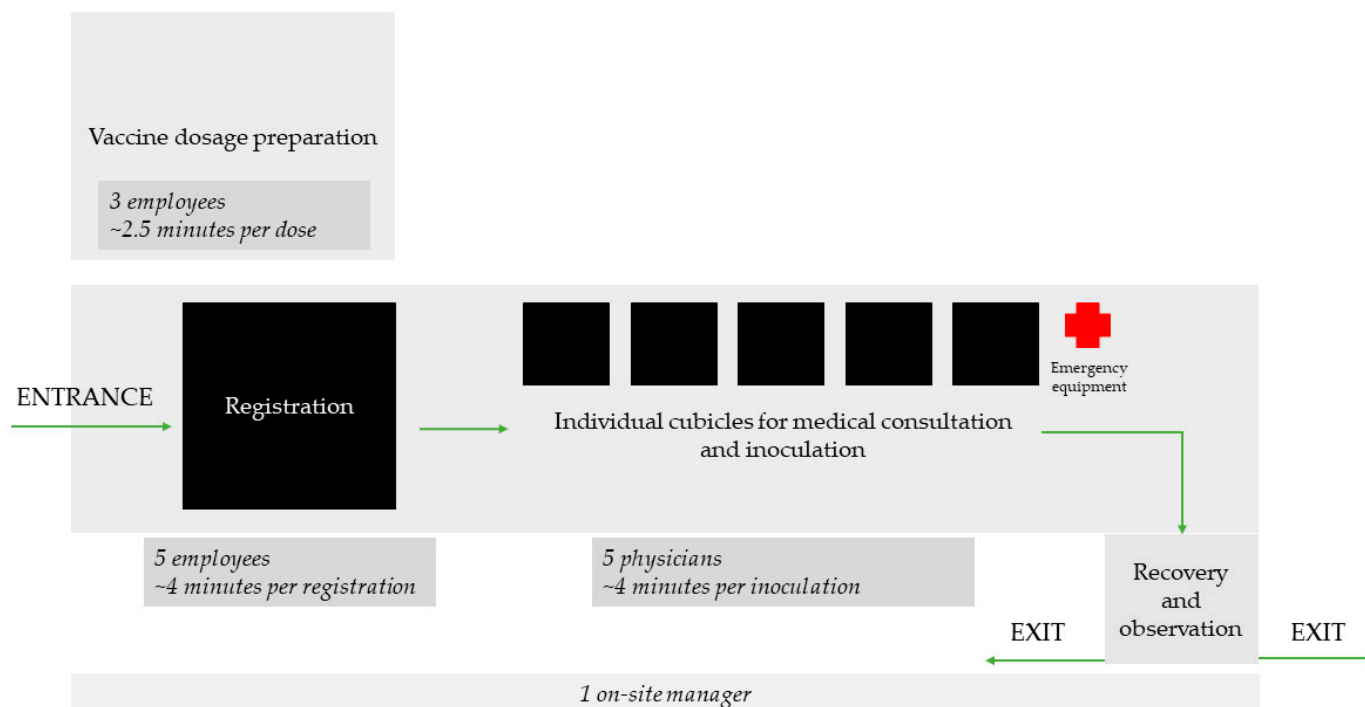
Vaccine dosage preparation

*3 employees*
*~2.5 minutes per dose*

ENTRANCE

Registration

Emergency equipment

Individual cubicles for medical consultation and inoculation

*5 employees*
*~4 minutes per registration*

*5 physicians*
*~4 minutes per inoculation*

Recovery and observation

EXIT

EXIT

*1 on-site manager*